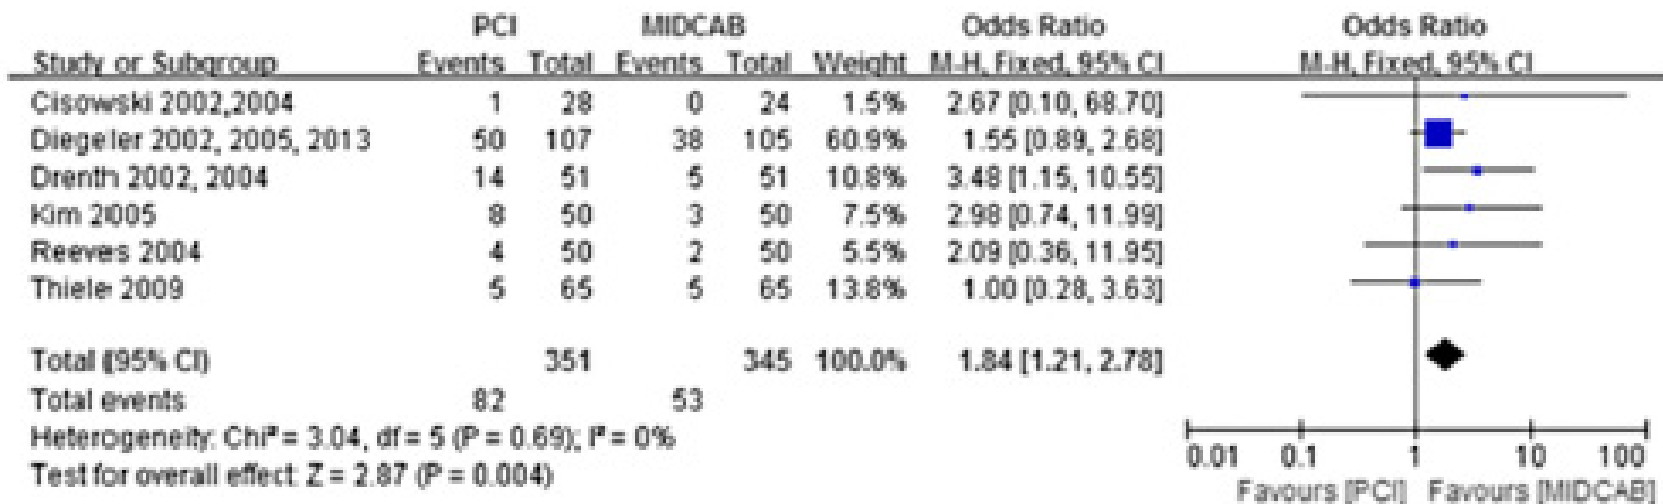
| Study or Subgroup | PCI Events | PCI Total | MIDCAB Events | MIDCAB Total | Weight | Odds Ratio M-H, Fixed, 95% CI |
|---|---|---|---|---|---|---|
| Cisowski 2002,2004 | 1 | 28 | 0 | 24 | 1.5% | 2.67 [0.10, 68.70] |
| Diegeler 2002, 2005, 2013 | 50 | 107 | 38 | 105 | 60.9% | 1.55 [0.89, 2.68] |
| Drenth 2002, 2004 | 14 | 51 | 5 | 51 | 10.8% | 3.48 [1.15, 10.55] |
| Kim 2005 | 8 | 50 | 3 | 50 | 7.5% | 2.98 [0.74, 11.99] |
| Reeves 2004 | 4 | 50 | 2 | 50 | 5.5% | 2.09 [0.36, 11.95] |
| Thiele 2009 | 5 | 65 | 5 | 65 | 13.8% | 1.00 [0.28, 3.63] |
| Total (95% CI) | | 351 | | 345 | 100.0% | 1.84 [1.21, 2.78] |
| Total events | 82 | | 53 | | | |

Heterogeneity: Chi² = 3.04, df = 5 (P = 0.69); I² = 0%
Test for overall effect: Z = 2.87 (P = 0.004)

Odds Ratio
M-H, Fixed, 95% CI

0.01 0.1 1 10 100
Favours [PCI] Favours [MIDCAB]